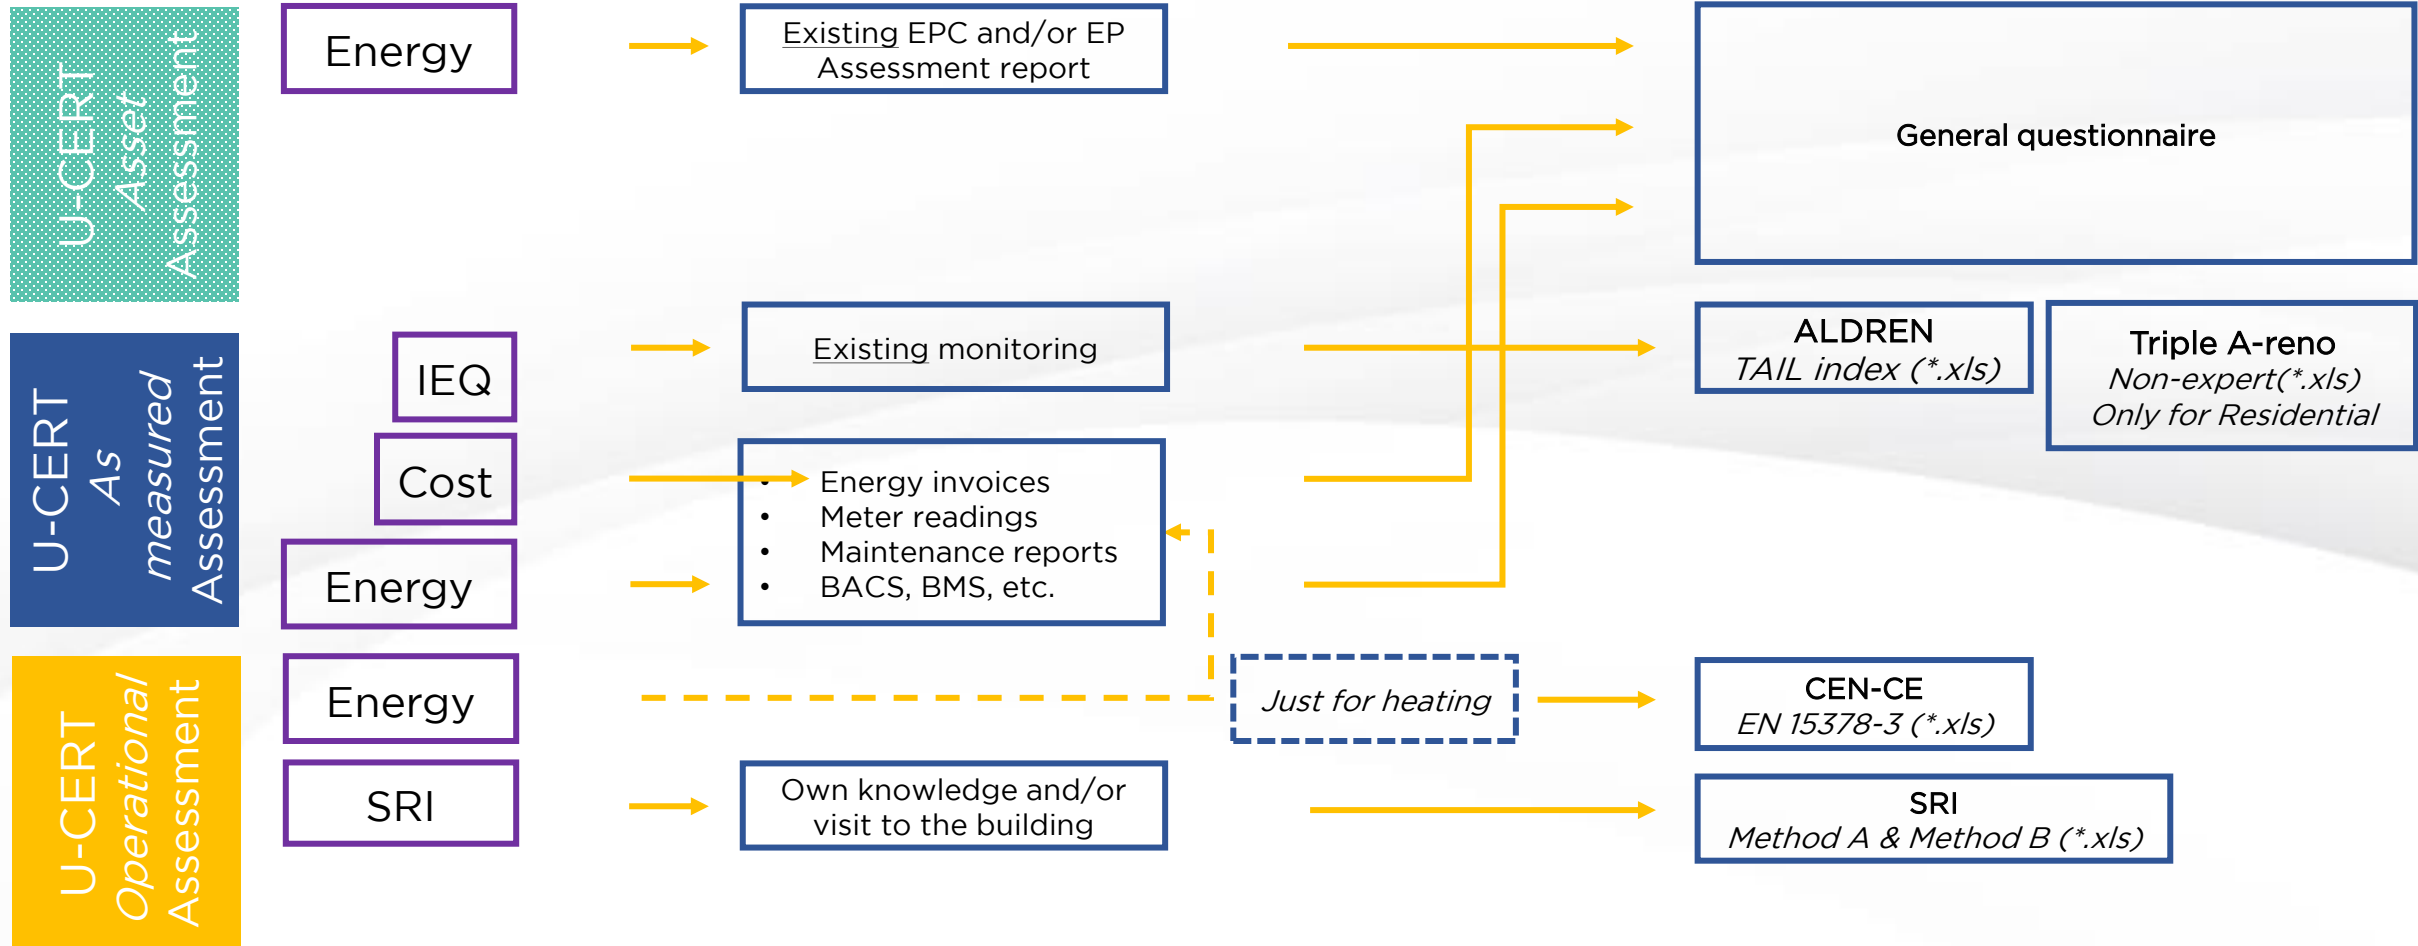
U-CERT
*Asset*
Assessment

Energy

Existing EPC and/or EP Assessment report

General questionnaire

U-CERT
*As measured*
Assessment

IEQ

Existing monitoring

ALDREN
*TAIL index (*.xls)*

Triple A-reno
*Non-expert(*.xls)*
*Only for Residential*

Cost

Energy

- Energy invoices
- Meter readings
- Maintenance reports
- BACS, BMS, etc.

U-CERT
*Operational*
Assessment

Energy

*Just for heating*

CEN-CE
*EN 15378-3 (*.xls)*

SRI

Own knowledge and/or visit to the building

SRI
*Method A & Method B (*.xls)*